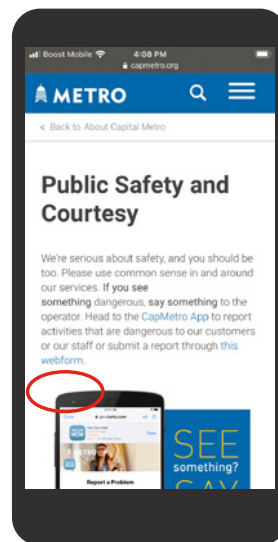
Boost Mobile 4:08 PM
capmetro.org

METRO

< Back to About Capital Metro

Public Safety and Courtesy

We're serious about safety, and you should be too. Please use common sense in and around our services. If you see something dangerous, say something to the operator. Head to the CapMetro App to report activities that are dangerous to our customers or our staff or submit a report through this webform.

Report a Problem

SEE something? SAY